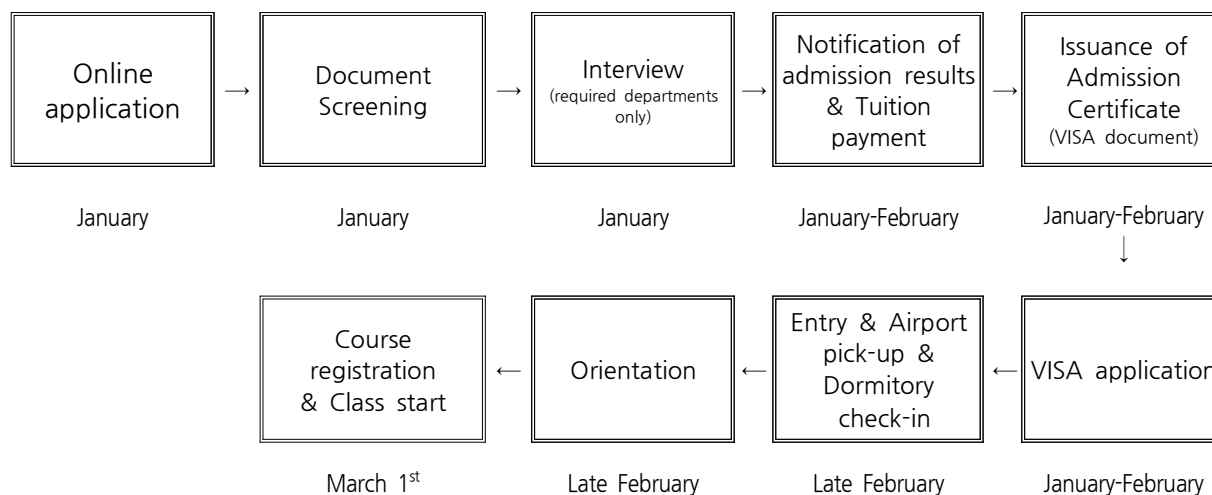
Online application → Document Screening → Interview (required departments only) → Notification of admission results & Tuition payment → Issuance of Admission Certificate (VISA document)

January

January

January

January-February

January-February

↓

Course registration & Class start ← Orientation ← Entry & Airport pick-up & Dormitory check-in ← VISA application

March $1^{st}$

Late February

Late February

January-February